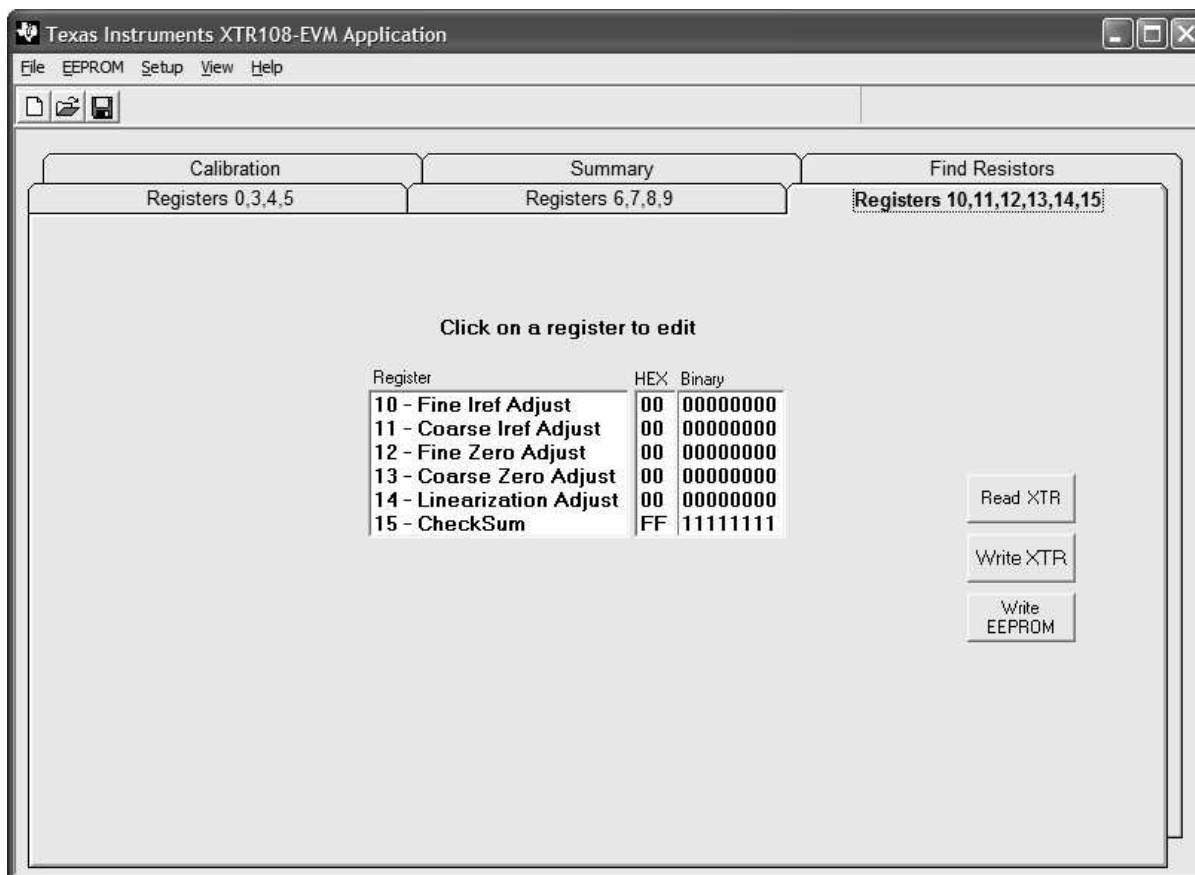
Texas Instruments XTR108-EVM Application

File EEPROM Setup View Help

Calibration
Summary
Find Resistors
Registers 0,3,4,5
Registers 6,7,8,9
Registers 10,11,12,13,14,15

Click on a register to edit

| Register | HEX | Binary |
|---|---|---|
| 10 - Fine Iref Adjust | 00 | 00000000 |
| 11 - Coarse Iref Adjust | 00 | 00000000 |
| 12 - Fine Zero Adjust | 00 | 00000000 |
| 13 - Coarse Zero Adjust | 00 | 00000000 |
| 14 - Linearization Adjust | 00 | 00000000 |
| 15 - CheckSum | FF | 11111111 |

Read XTR

Write XTR

Write EEPROM